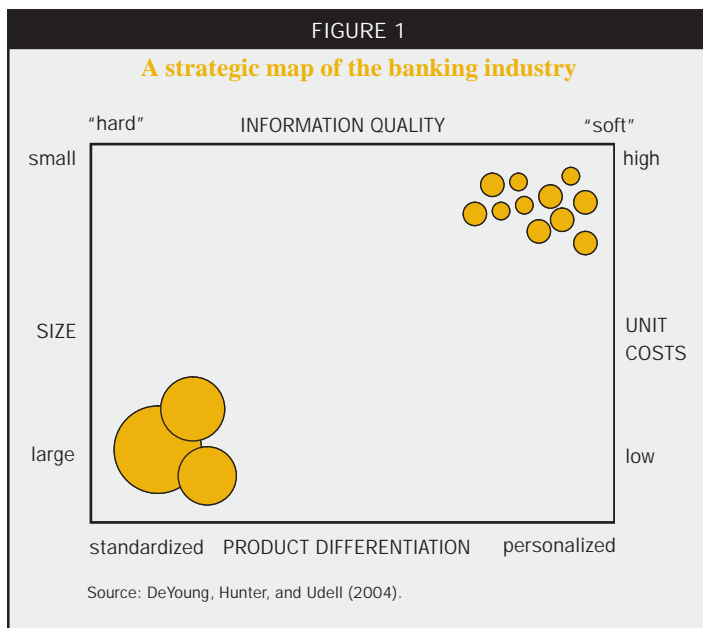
FIGURE 1

A strategic map of the banking industry

"hard" INFORMATION QUALITY "soft"

small

high

SIZE

UNIT COSTS

large

low

standardized PRODUCT DIFFERENTIATION personalized

Source: DeYoung, Hunter, and Udell (2004).